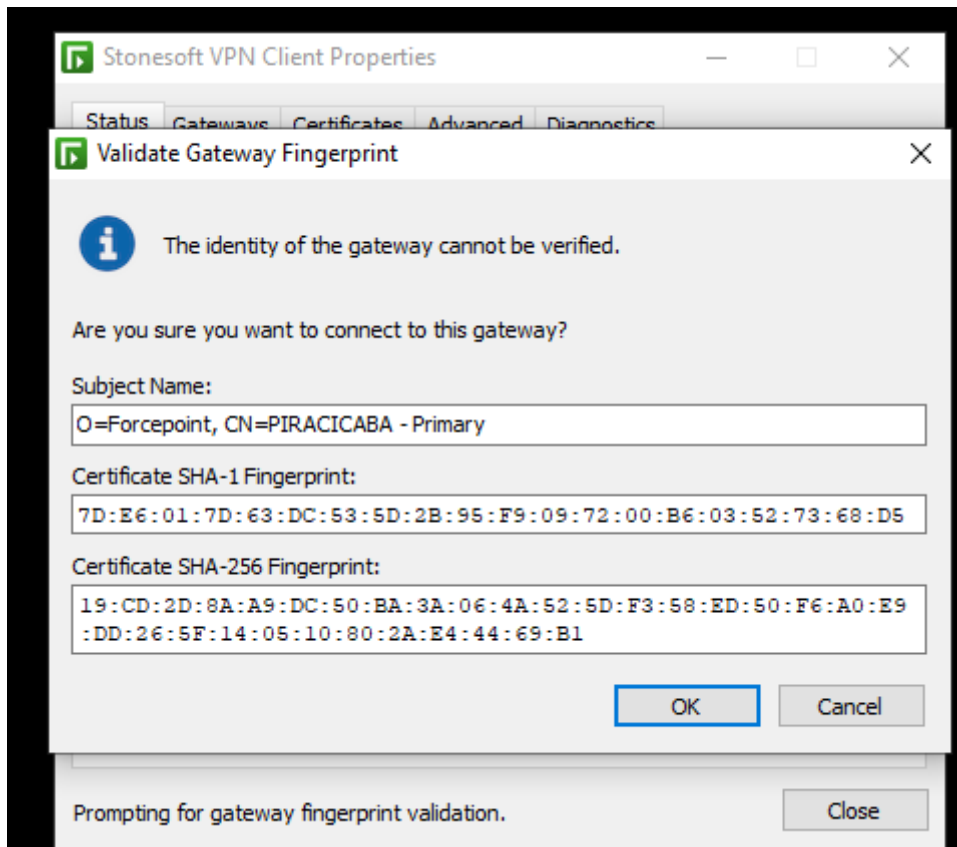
Stonesoft VPN Client Properties

Status Gateways Certificates Advanced Diagnostics

Validate Gateway Fingerprint

The identity of the gateway cannot be verified.

Are you sure you want to connect to this gateway?

Subject Name:

O=Forcepoint, CN=PIRACICABA - Primary

Certificate SHA-1 Fingerprint:

7D:E6:01:7D:63:DC:53:5D:2B:95:F9:09:72:00:B6:03:52:73:68:D5

Certificate SHA-256 Fingerprint:

19:CD:2D:8A:A9:DC:50:BA:3A:06:4A:52:5D:F3:58:ED:50:F6:A0:E9
:DD:26:5F:14:05:10:80:2A:E4:44:69:B1

OK Cancel

Prompting for gateway fingerprint validation.

Close